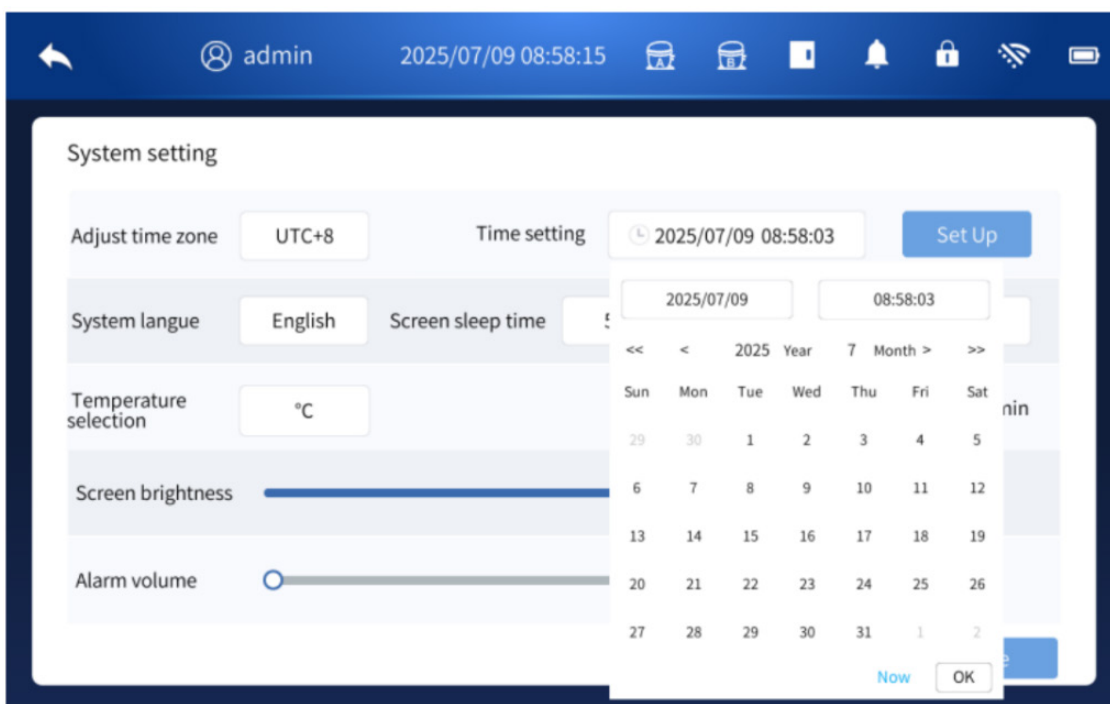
admin 2025/07/09 08:58:15

A B

System setting

Adjust time zone UTC+8 Time setting 2025/07/09 08:58:03 Set Up

System langue English Screen sleep time 5

Temperature selection °C

min

Screen brightness

Alarm volume

2025/07/09 08:58:03

<< < 2025 Year 7 Month > >>

| Sun | Mon | Tue | Wed | Thu | Fri | Sat |
|---|---|---|---|---|---|---|
| 29 | 30 | 1 | 2 | 3 | 4 | 5 |
| 6 | 7 | 8 | 9 | 10 | 11 | 12 |
| 13 | 14 | 15 | 16 | 17 | 18 | 19 |
| 20 | 21 | 22 | 23 | 24 | 25 | 26 |
| 27 | 28 | 29 | 30 | 31 | 1 | 2 |

Now OK